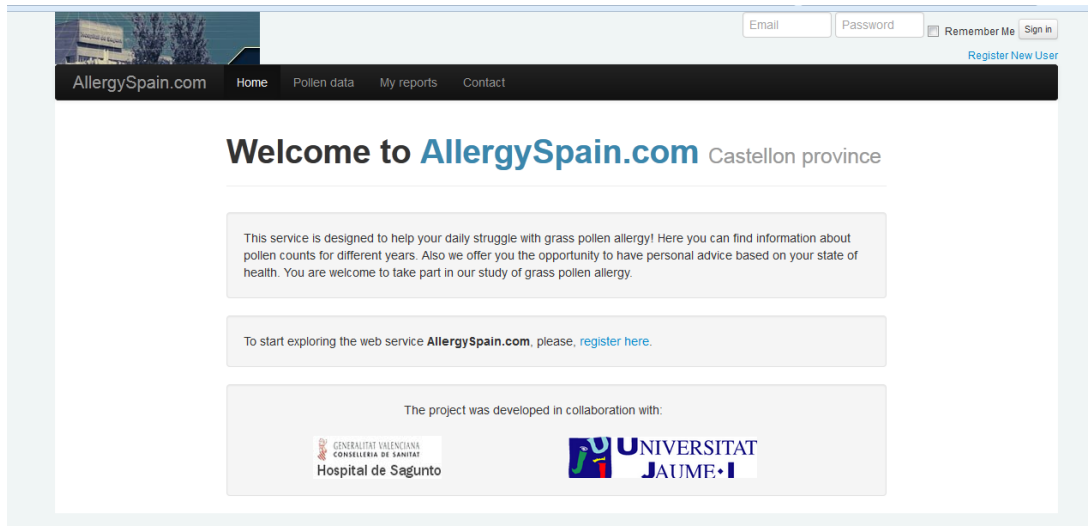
Email Password Remember Me Sign in

Register New User

AllergySpain.com Home Pollen data My reports Contact

Welcome to AllergySpain.com Castellon province

This service is designed to help your daily struggle with grass pollen allergy! Here you can find information about pollen counts for different years. Also we offer you the opportunity to have personal advice based on your state of health. You are welcome to take part in our study of grass pollen allergy.

To start exploring the web service AllergySpain.com, please, register here.

The project was developed in collaboration with:

GENERALITAT VALENCIANA
CONSELLERIA DE SANITAT
Hospital de Sagunto

UNIVERSITAT
JAUME•I